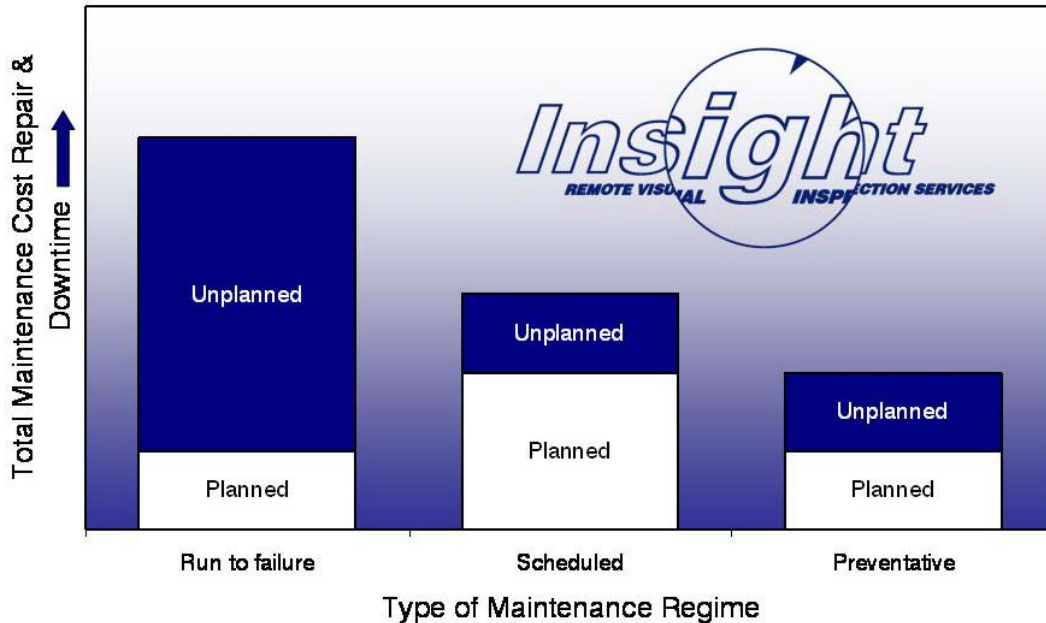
Total Maintenance Cost Repair & Downtime

Insight
REMOTE VISUAL INSPECTION SERVICES

Unplanned

Planned

Unplanned

Planned

Unplanned

Planned

Run to failure

Scheduled

Preventative

Type of Maintenance Regime